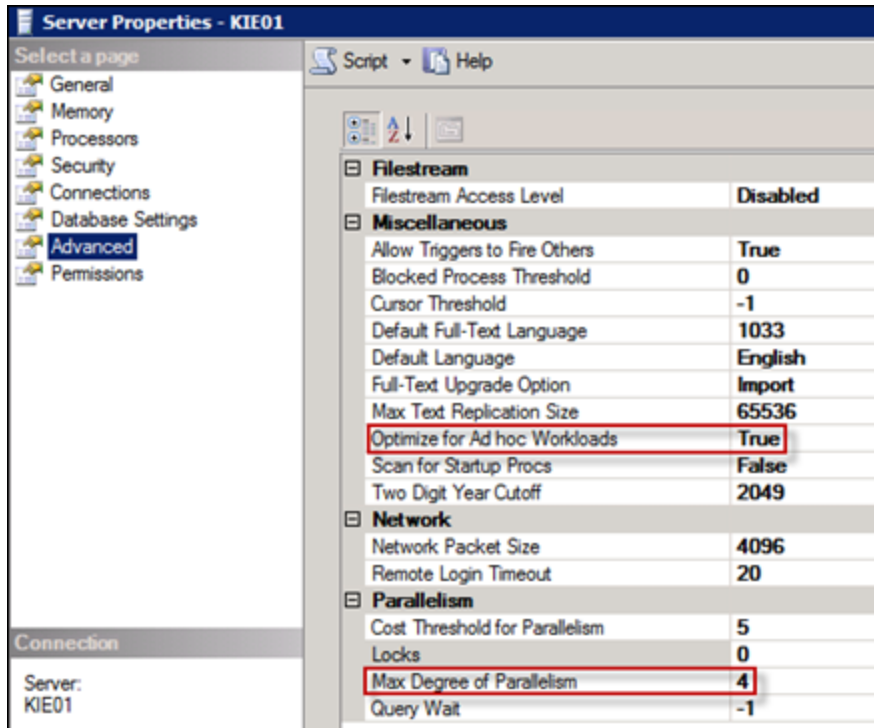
Server Properties - KIE01

Select a page
General
Memory
Processors
Security
Connections
Database Settings
Advanced
Permissions

Connection
Server:
KIE01

Script Help

| | |
|---|---|
| ⊟ Filestream | |
| Filestream Access Level | Disabled |
| ⊟ Miscellaneous | |
| Allow Triggers to Fire Others | True |
| Blocked Process Threshold | 0 |
| Cursor Threshold | -1 |
| Default Full-Text Language | 1033 |
| Default Language | English |
| Full-Text Upgrade Option | Import |
| Max Text Replication Size | 65536 |
| Optimize for Ad hoc Workloads | True |
| Scan for Startup Procs | False |
| Two Digit Year Cutoff | 2049 |
| ⊟ Network | |
| Network Packet Size | 4096 |
| Remote Login Timeout | 20 |
| ⊟ Parallelism | |
| Cost Threshold for Parallelism | 5 |
| Locks | 0 |
| Max Degree of Parallelism | 4 |
| Query Wait | -1 |